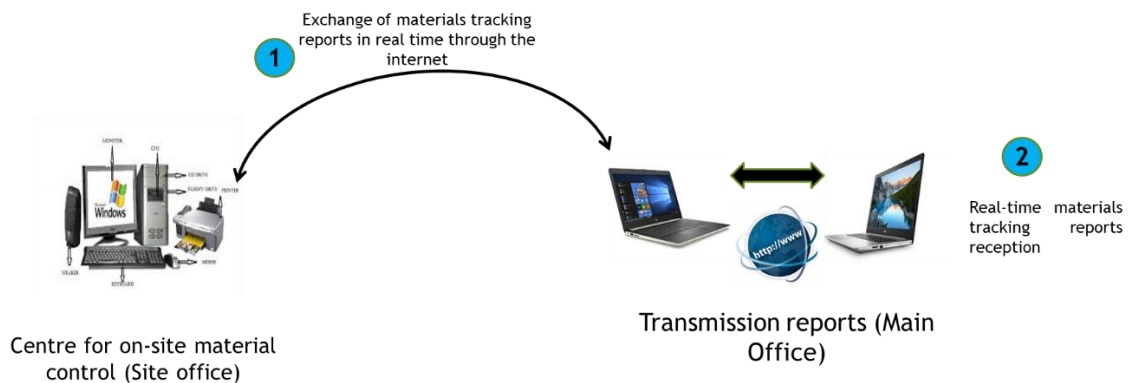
1

Exchange of materials tracking reports in real time through the internet

MONITOR

CPU

CD DRIVE

FLOPPY DRIVE

PRINTER

Windows

SPEAKER

KEYBOARD

MOUSE

Centre for on-site material control (Site office)

http://www

Transmission reports (Main Office)

2

Real-time materials tracking reports reception